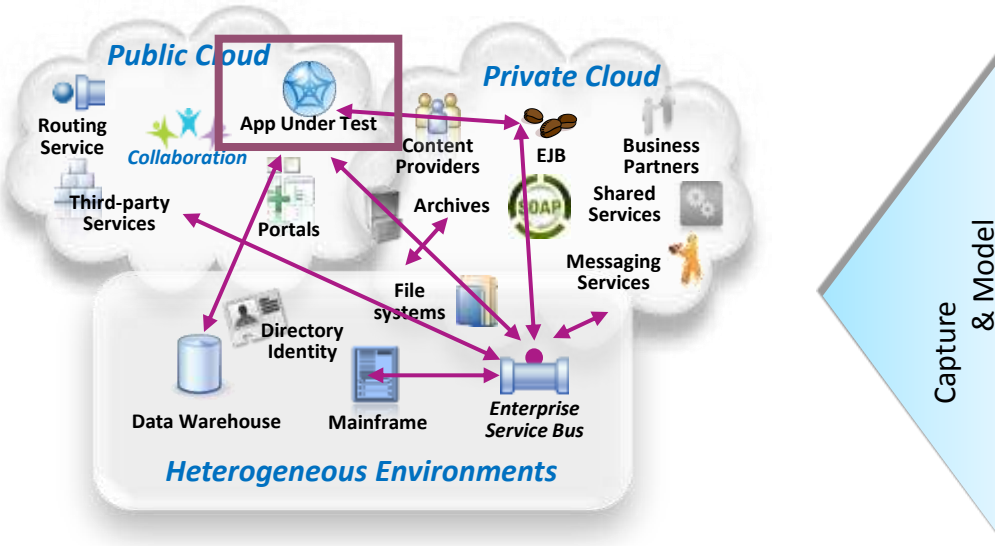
Public Cloud

Private Cloud

App Under Test

Routing Service

Collaboration

Content Providers

EJB

Business Partners

Third-party Services

Portals

Archives

SOAP

Shared Services

Messaging Services

File systems

Directory Identity

Data Warehouse

Mainframe

Enterprise Service Bus

Heterogeneous Environments

Capture & Model